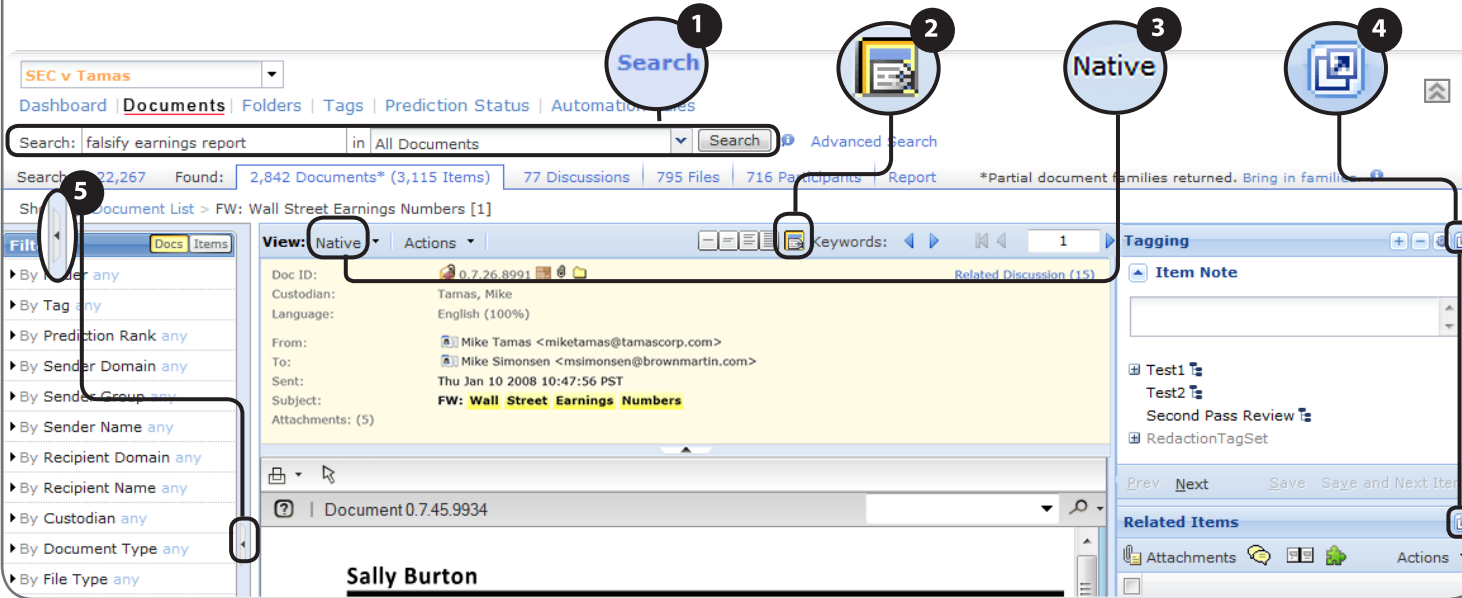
1
Search
2
3
Native
4

SEC v Tamas

Dashboard | Documents | Folders | Tags | Prediction Status | Automation Rules

Search: falsify earnings report in All Documents Search Advanced Search

Search 22,267 Found: 2,842 Documents* (3,115 Items) 77 Discussions 795 Files 716 Participants Report *Partial document families returned. Bring in families

5

Show Document List > FW: Wall Street Earnings Numbers [1]

Filters Docs Items
By Folder any
By Tag any
By Prediction Rank any
By Sender Domain any
By Sender Group any
By Sender Name any
By Recipient Domain any
By Recipient Name any
By Custodian any
By Document Type any
By File Type any

View: Native Actions Keywords: 1

Doc ID: 0.7.26.8991 Related Discussion (15)
Custodian: Tamas, Mike
Language: English (100%)

From: Mike Tamas <miketamas@tamascorp.com>
To: Mike Simonsen <msimonsen@brownmartin.com>
Sent: Thu Jan 10 2008 10:47:56 PST
Subject: FW: Wall Street Earnings Numbers
Attachments: (5)

Document 0.7.45.9934

Sally Burton

Tagging
Item Note

Test1
Test2
Second Pass Review
RedactionTagSet

Prev Next Save Save and Next Item

Related Items
Attachments Actions